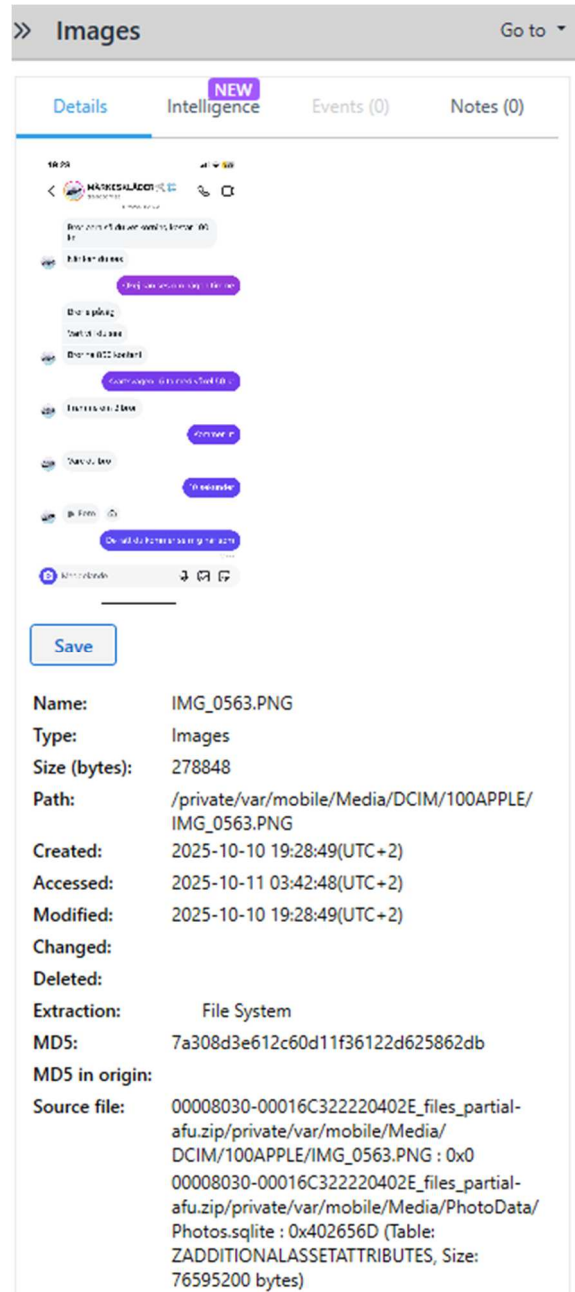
» Images Go to

NEW

Details Intelligence Events (0) Notes (0)

19:28

MÄRKESKLÄDER

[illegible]

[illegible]

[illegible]

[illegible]

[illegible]

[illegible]

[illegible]

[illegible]

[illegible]

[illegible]

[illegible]

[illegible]

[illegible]

Save

| | |
|---|---|
| Name: | IMG_0563.PNG |
| Type: | Images |
| Size (bytes): | 278848 |
| Path: | /private/var/mobile/Media/DCIM/100APPLE/IMG_0563.PNG |
| Created: | 2025-10-10 19:28:49(UTC+2) |
| Accessed: | 2025-10-11 03:42:48(UTC+2) |
| Modified: | 2025-10-10 19:28:49(UTC+2) |
| Changed: | |
| Deleted: | |
| Extraction: | File System |
| MD5: | 7a308d3e612c60d11f36122d625862db |
| MD5 in origin: | |
| Source file: | 00008030-00016C322220402E_files_partial-afu.zip/private/var/mobile/Media/DCIM/100APPLE/IMG_0563.PNG : 0x0 00008030-00016C322220402E_files_partial-afu.zip/private/var/mobile/Media/PhotoData/Photos.sqlite : 0x402656D (Table: ZADDITIONALASSETATTRIBUTES, Size: 76595200 bytes) |